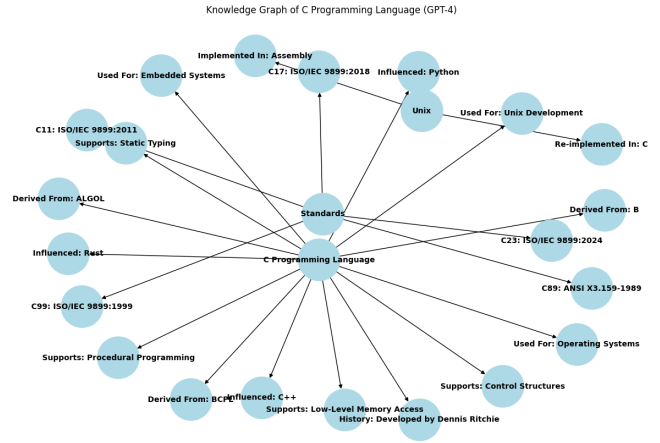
Knowledge Graph of C Programming Language (GPT-4)

Implemented In: Assembly

Used For: Embedded Systems

C17: ISO/IEC 9899:2018

Influenced: Python

Unix

Used For: Unix Development

C11: ISO/IEC 9899:2011

Supports: Static Typing

Re-implemented In: C

Derived From: ALGOL

Standards

Derived From: B

C23: ISO/IEC 9899:2024

Influenced: Rust

C Programming Language

C89: ANSI X3.159-1989

C99: ISO/IEC 9899:1999

Used For: Operating Systems

Supports: Procedural Programming

Supports: Control Structures

Derived From: BCPL

Influenced: C++

Supports: Low-Level Memory Access

History: Developed by Dennis Ritchie